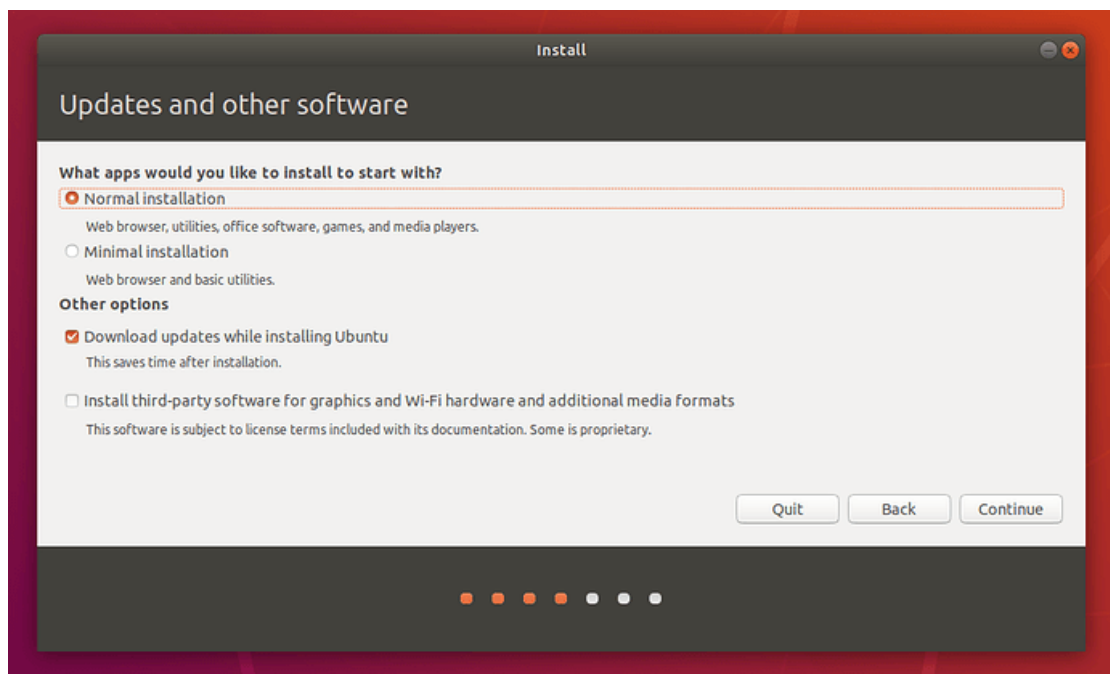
Install

Updates and other software

What apps would you like to install to start with?

Normal installation

Web browser, utilities, office software, games, and media players.

Minimal installation

Web browser and basic utilities.

Other options

Download updates while installing Ubuntu

This saves time after installation.

Install third-party software for graphics and Wi-Fi hardware and additional media formats

This software is subject to license terms included with its documentation. Some is proprietary.

Quit Back Continue